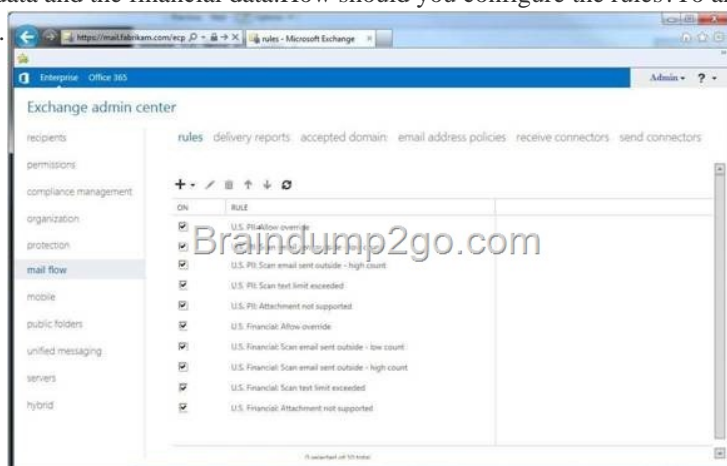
data and the financial data flow should you configure the rules. To a

https://mail.fabrikam.com/ecp
rules - Microsoft Exchange

Enterprise Office 365
Admin ?

Exchange admin center

recipients
permissions
compliance management
organization
protection
mail flow
mobile
public folders
unified messaging
servers
hybrid

rules delivery reports accepted domains email address policies receive connectors send connectors

| ON | RULE |
|---|---|
| ✔ | U.S. PII: Allow override |
| ✔ | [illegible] |
| ✔ | U.S. PII: Scan email sent outside - high count |
| ✔ | U.S. PII: Scan text limit exceeded |
| ✔ | U.S. PII: Attachment not supported |
| ✔ | U.S. Financial: Allow override |
| ✔ | U.S. Financial: Scan email sent outside - low count |
| ✔ | U.S. Financial: Scan email sent outside - high count |
| ✔ | U.S. Financial: Scan text limit exceeded |
| ✔ | U.S. Financial: Attachment not supported |

0 selected of 10 total

Braindump2go.com